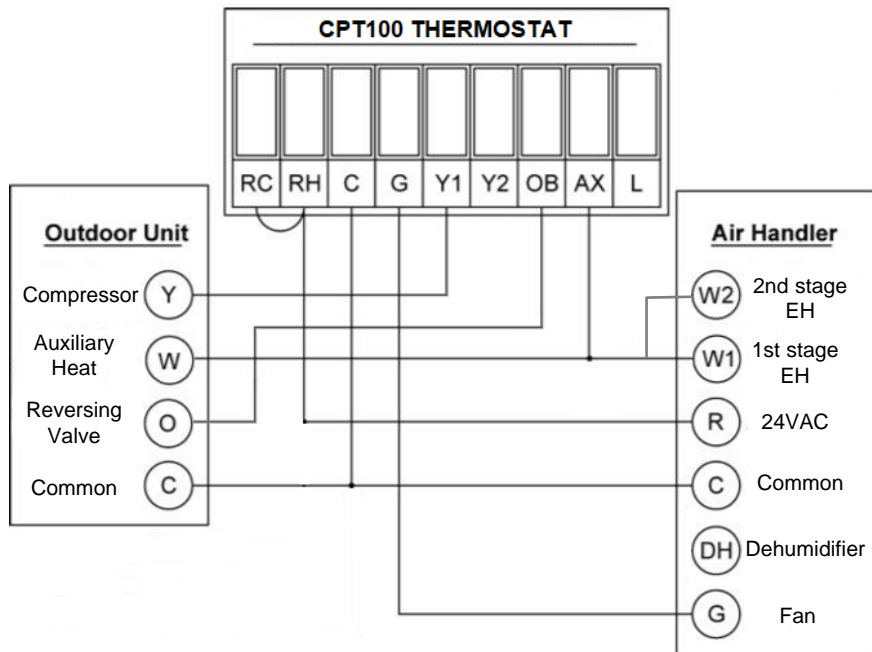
CPT100 THERMOSTAT

RC RH C G Y1 Y2 OB AX L

Outdoor Unit

Compressor Y

Auxiliary Heat W

Reversing Valve O

Common C

Air Handler

W2 2nd stage EH

W1 1st stage EH

R 24VAC

C Common

DH Dehumidifier

G Fan